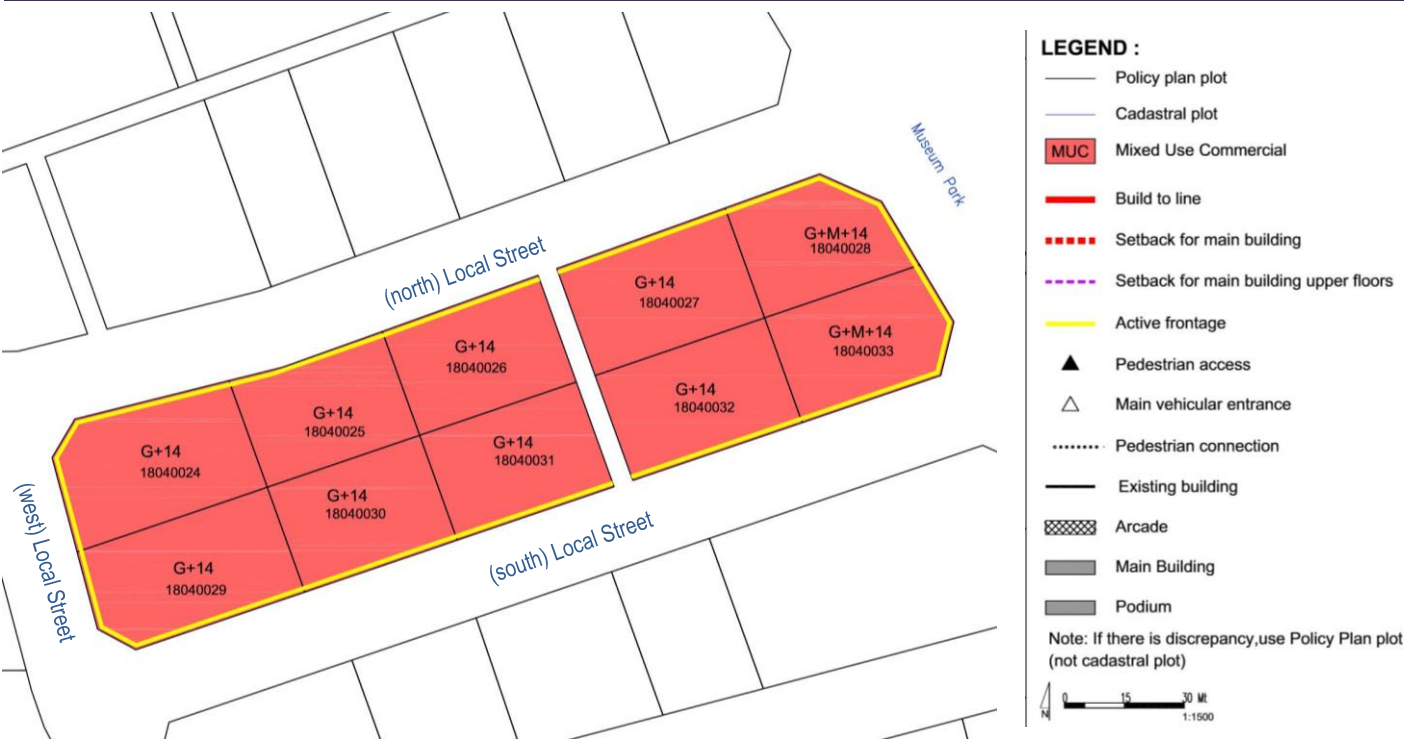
Museum Park

(north) Local Street

G+M+14
18040028

G+14
18040027

G+M+14
18040033

G+14
18040026

G+14
18040032

G+14
18040025

G+14
18040031

G+14
18040024

G+14
18040030

G+14
18040029

(west) Local Street

(south) Local Street

LEGEND :
Policy plan plot
Cadastral plot
MUC Mixed Use Commercial
Build to line
Setback for main building
Setback for main building upper floors
Active frontage
Pedestrian access
Main vehicular entrance
Pedestrian connection
Existing building
Arcade
Main Building
Podium

Note: If there is discrepancy,use Policy Plan plot (not cadastral plot)

N 0 15 30 Mt
1:1500